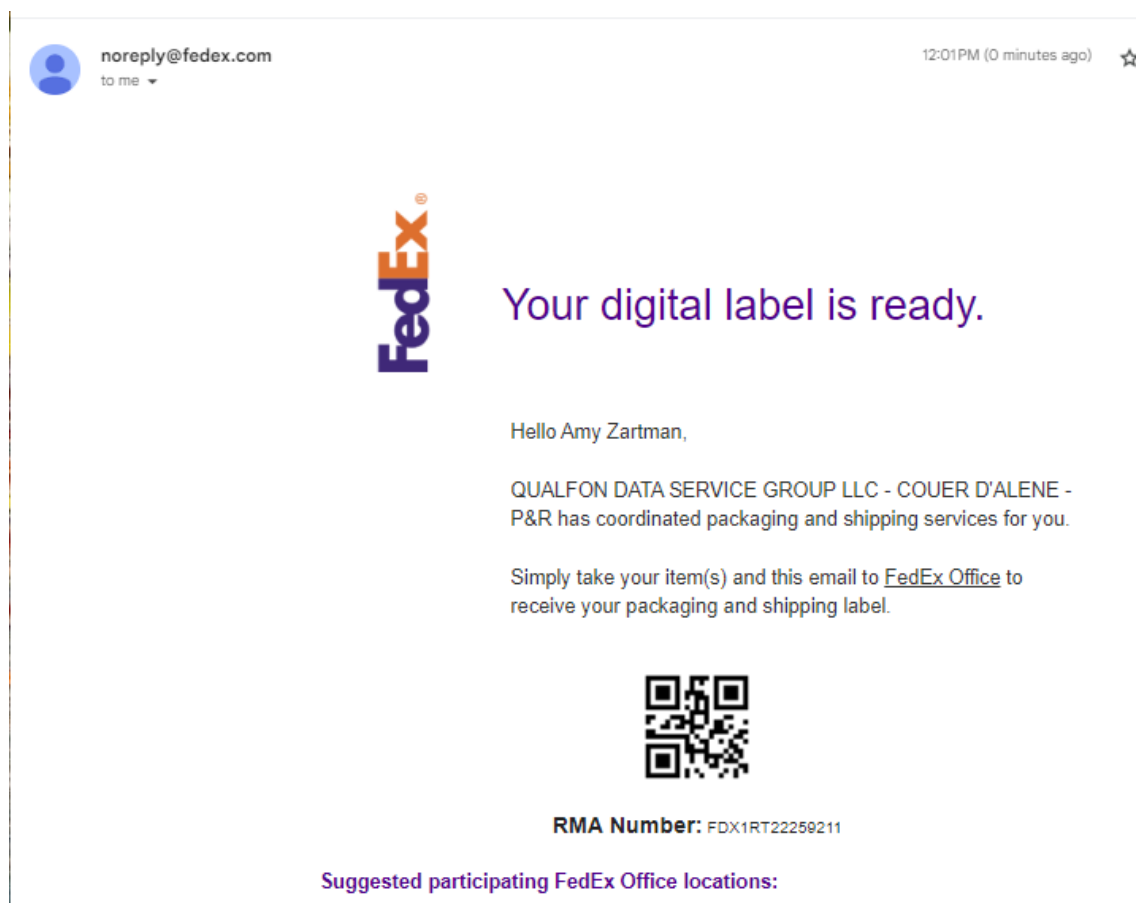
noreply@fedex.com
to me

12:01PM (0 minutes ago)

FedEx®

Your digital label is ready.

Hello Amy Zartman,

QUALFON DATA SERVICE GROUP LLC - COUER D'ALENE - P&R has coordinated packaging and shipping services for you.

Simply take your item(s) and this email to FedEx Office to receive your packaging and shipping label.

RMA Number: FDX1RT22259211

Suggested participating FedEx Office locations: